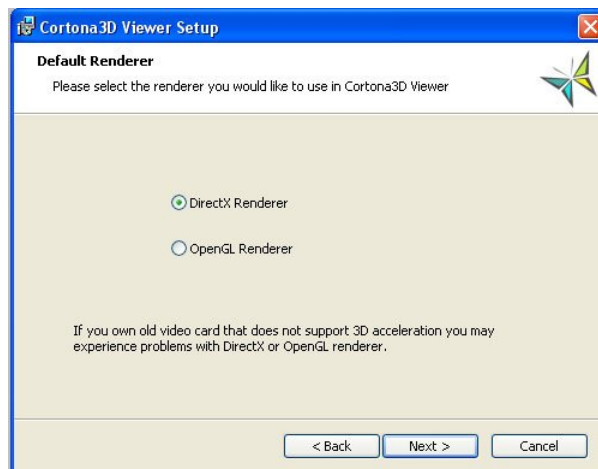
Cortona3D Viewer Setup

Default Renderer

Please select the renderer you would like to use in Cortona3D Viewer

DirectX Renderer

OpenGL Renderer

If you own old video card that does not support 3D acceleration you may experience problems with DirectX or OpenGL renderer.

< Back

Next >

Cancel